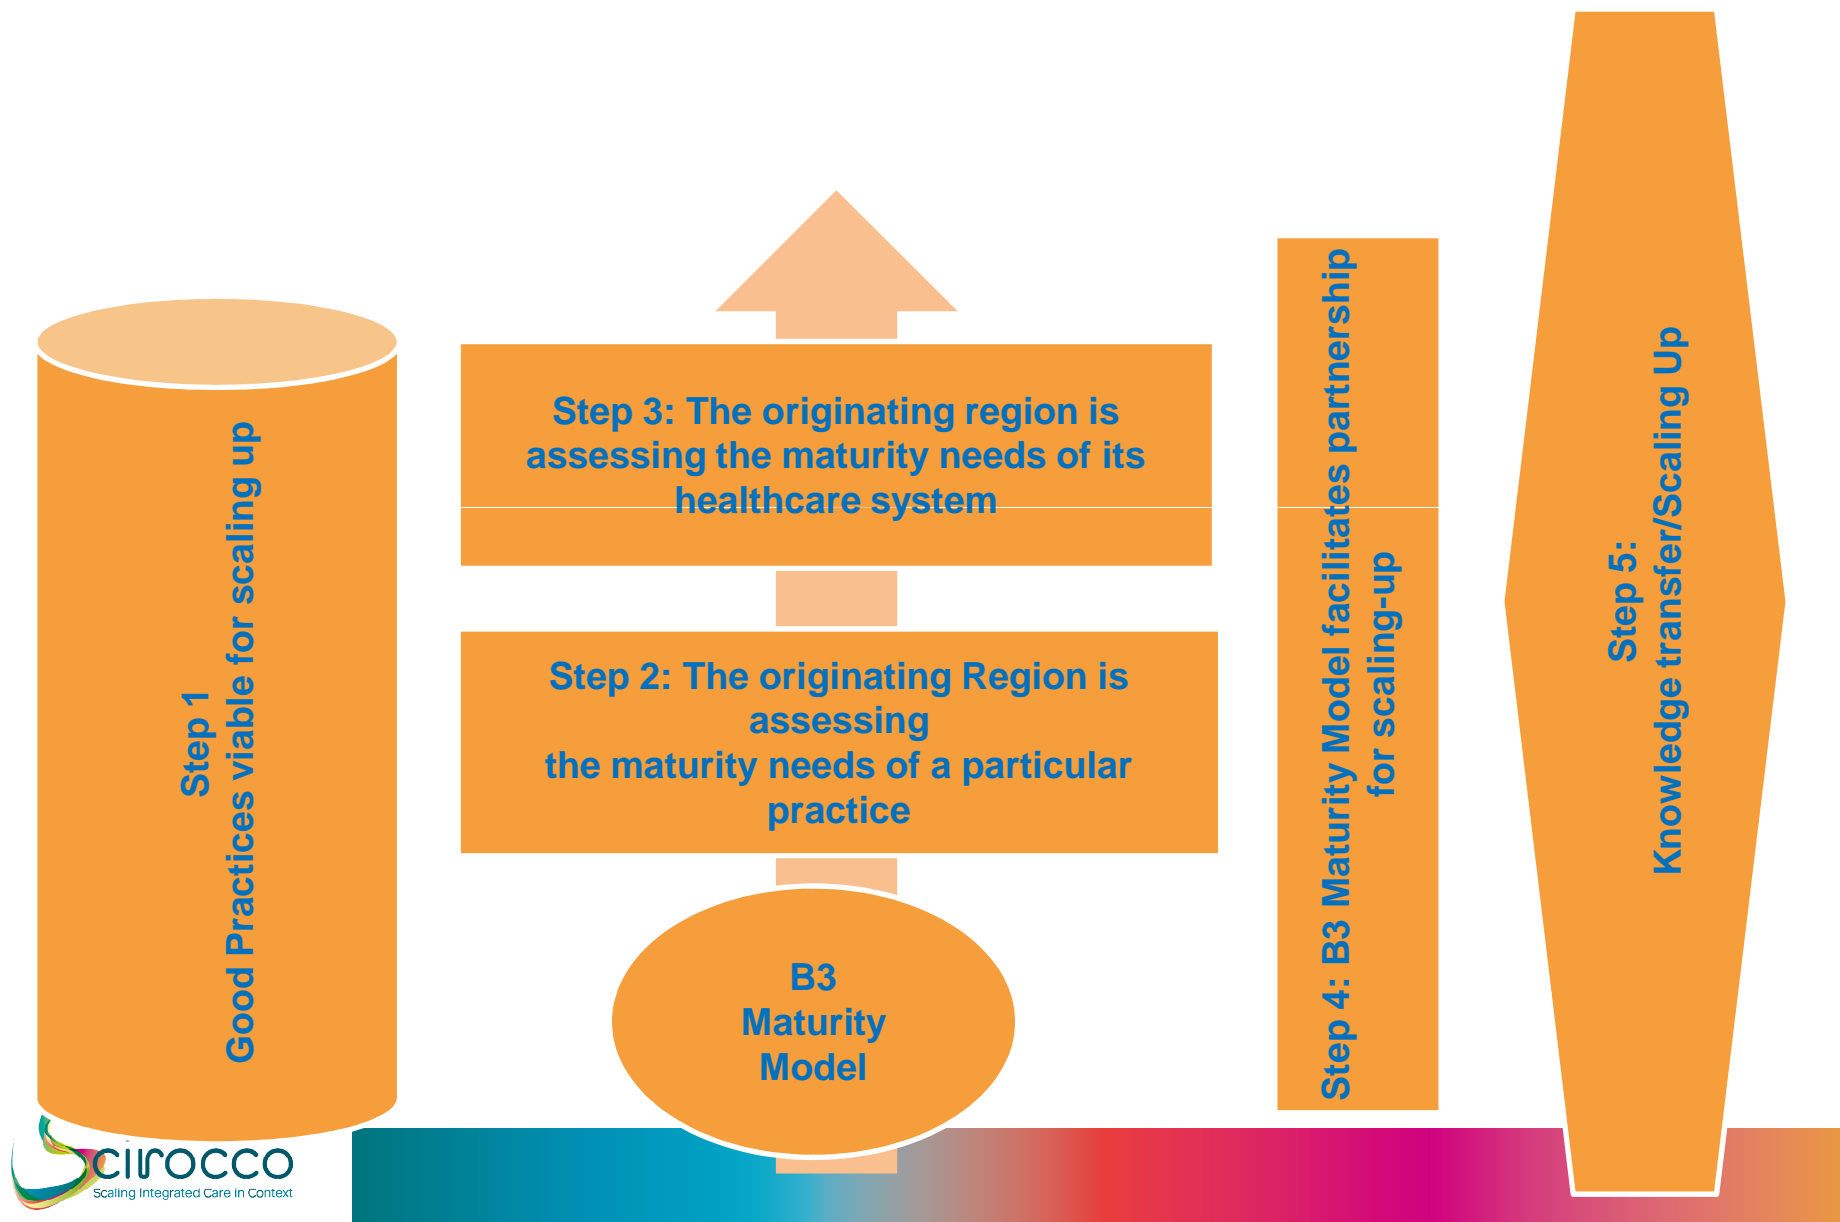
Step 1
Good Practices viable for scaling up

Step 3: The originating region is assessing the maturity needs of its healthcare system

Step 2: The originating Region is assessing
the maturity needs of a particular practice

B3
Maturity
Model

Step 4: B3 Maturity Model facilitates partnership for scaling-up

Step 5:
Knowledge transfer/Scaling Up

Scirocco
Scaling Integrated Care in Context